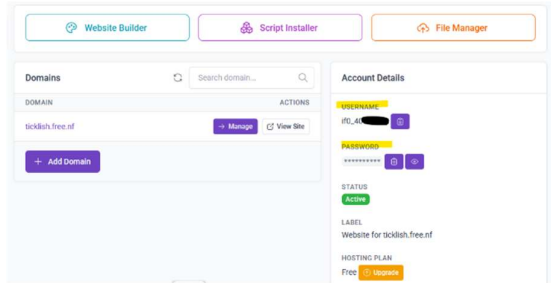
Website Builder

Script Installer

File Manager

Domains

Search domain...

DOMAIN

ACTIONS

ticklish.free.nf

→ Manage

View Site

+ Add Domain

Account Details

USERNAME

if0_40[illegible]

PASSWORD

**********

STATUS

Active

LABEL

Website for ticklish.free.nf

HOSTING PLAN

Free

Upgrade